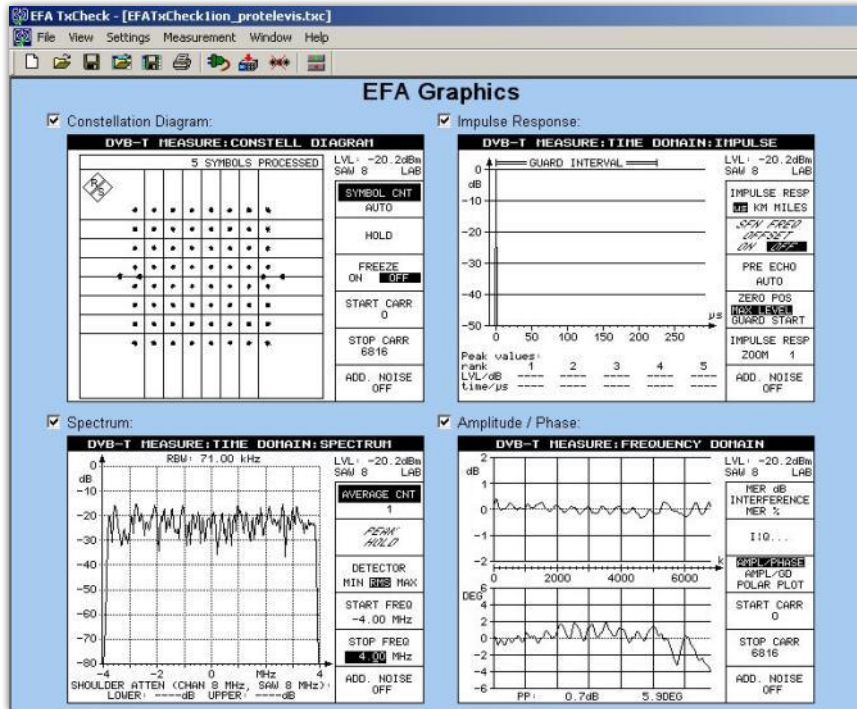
EFA TxCheck - [EFATxCheck1ion_protelevis.txc]

File View Settings Measurement Window Help

EFA Graphics

Constellation Diagram:

DVB-T MEASURE:CONSTELL DIAGRAM

5 SYMBOLS PROCESSED

LVL: -20.2dBm
SAW 8 LAB

SYMBOL CNT
AUTO

HOLD

FREEZE
ON OFF

START CARR
0

STOP CARR
6816

ADD. NOISE
OFF

Impulse Response:

DVB-T MEASURE:TIME DOMAIN:IMPULSE

GUARD INTERVAL

dB

0
-10
-20
-30
-40
-50

0 50 100 150 200 250 μs

Peak values:
rank 1 2 3 4 5
LVL/dB ---- ---- ---- ---- ----
time/μs ---- ---- ---- ---- ----

LVL: -20.2dBm
SAW 8 LAB

IMPULSE RESP
μs KM MILES

SFN FREQ
OFFSET
ON OFF

PRE ECHO
AUTO

ZERO POS
MAX LEVEL
GUARD START

IMPULSE RESP
ZOOM 1

ADD. NOISE
OFF

Spectrum:

DVB-T MEASURE:TIME DOMAIN:SPECTRUM

RBW: 71.00 kHz

dB
0
-10
-20
-30
-40
-50
-60
-70
-80

-4 -2 0 MHz 4

SHOULDER ATTEN (CHAN 8 MHz, SAW 8 MHz):
LOWER: ----dB UPPER: ----dB

LVL: -20.2dBm
SAW 8 LAB

AVERAGE CNT
1

PEAK
HOLD

DETECTOR
MIN RMS MAX

START FREQ
-4.00 MHz

STOP FREQ
4.00 MHz

ADD. NOISE
OFF

Amplitude / Phase:

DVB-T MEASURE:FREQUENCY DOMAIN

dB
2
1
0
-1
-2

0 2000 4000 6000 k

DEG
6
4
2
0
-2
-4
-6

PP: 0.7dB 5.9DEG

LVL: -20.2dBm
SAW 8 LAB

MER dB
INTERFERENCE
MER %

I|Q...

AMPL/PHASE
AMPL/GD
POLAR PLOT

START CARR
0

STOP CARR
6816

ADD. NOISE
OFF